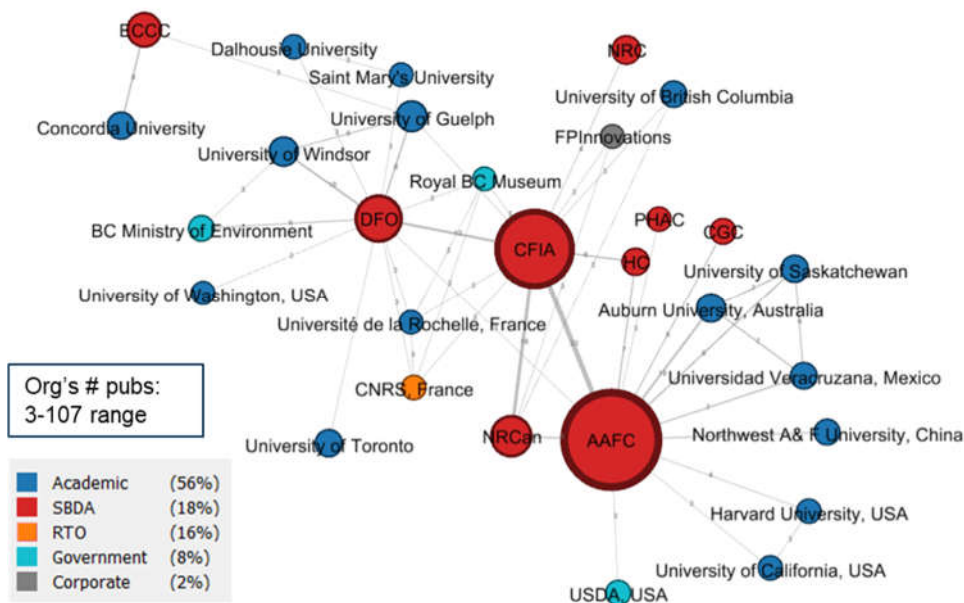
ECCC
Dalhousie University
Saint Mary's University
NRC
University of British Columbia
Concordia University
University of Guelph
FPInnovations
University of Windsor
Royal BC Museum
DFO
PHAC
CGC
BC Ministry of Environment
CFIA
HC
University of Saskatchewan
University of Washington, USA
Auburn University, Australia
Université de la Rochelle, France
Org's # pubs:
3-107 range
CNRS, France
Universidad Veracruzana, Mexico
NRCan
AAFC
Northwest A& F University, China
University of Toronto

| Academic | (56%) |
|---|---|
| SBDA | (18%) |
| RTO | (16%) |
| Government | (8%) |
| Corporate | (2%) |

Harvard University, USA
University of California, USA
USDA, USA